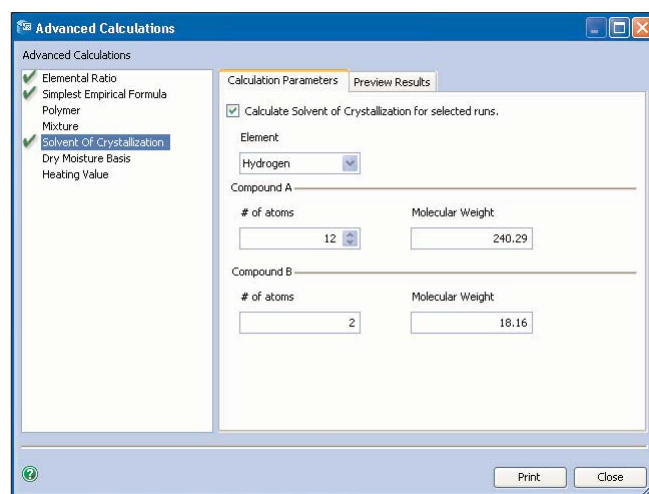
Advanced Calculations

Advanced Calculations

Elemental Ratio
Simplest Empirical Formula
Polymer
Mixture
Solvent Of Crystallization
Dry Moisture Basis
Heating Value

Calculation Parameters | Preview Results

Calculate Solvent of Crystallization for selected runs.

Element
Hydrogen

Compound A
# of atoms
12
Molecular Weight
240.29

Compound B
# of atoms
2
Molecular Weight
18.16

Print
Close